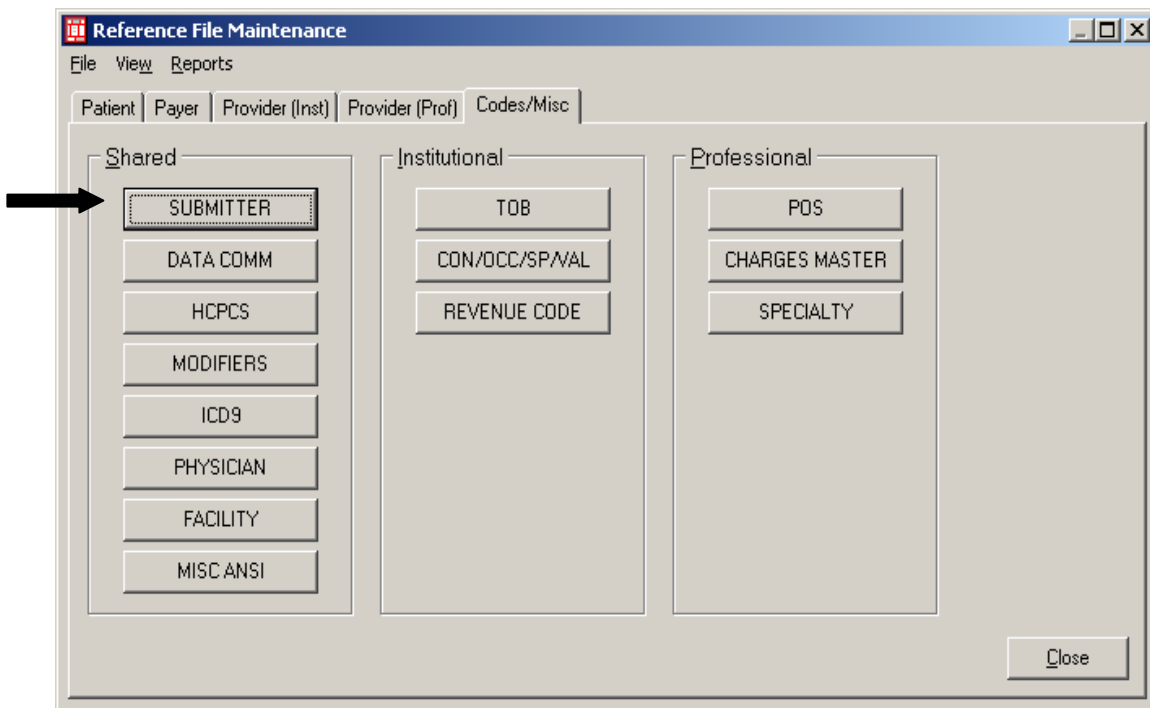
Reference File Maintenance

File View Reports

Patient | Payer | Provider (Inst) | Provider (Prof) | Codes/Misc

Shared

SUBMITTER

DATA COMM

HCPCS

MODIFIERS

ICD9

PHYSICIAN

FACILITY

MISC ANSI

Institutional

TOB

CON/OCC/SP/VAL

REVENUE CODE

Professional

POS

CHARGES MASTER

SPECIALTY

Close